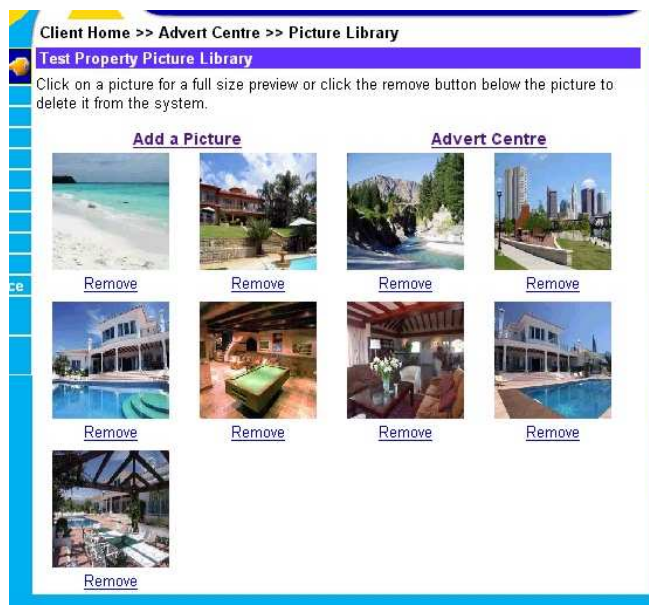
Client Home >> Advert Centre >> Picture Library

Test Property Picture Library

Click on a picture for a full size preview or click the remove button below the picture to delete it from the system.

Add a Picture

Advert Centre

Remove

Remove

Remove

Remove

Remove

Remove

Remove

Remove

Remove

ce